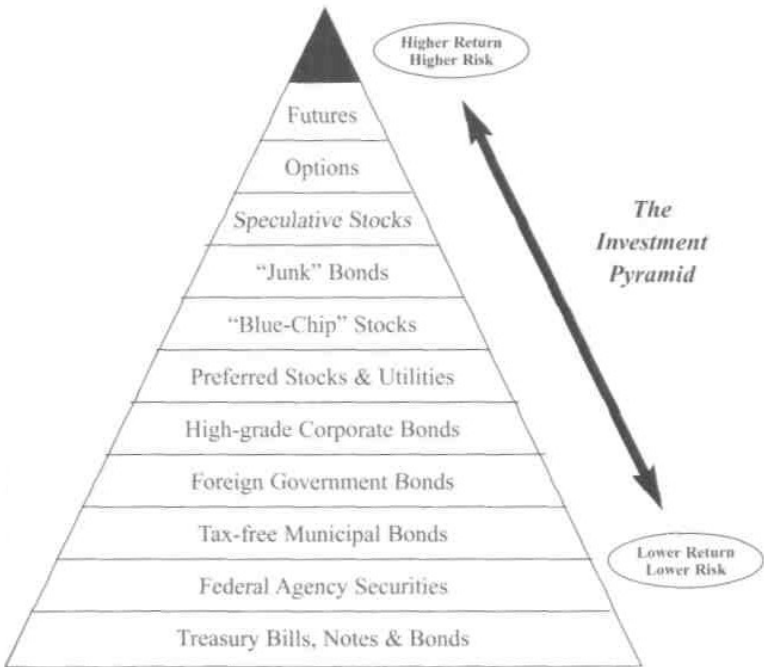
Higher Return
Higher Risk

Futures

Options

Speculative Stocks

"Junk" Bonds

"Blue-Chip" Stocks

Preferred Stocks & Utilities

High-grade Corporate Bonds

Foreign Government Bonds

Tax-free Municipal Bonds

Federal Agency Securities

Treasury Bills, Notes & Bonds

The Investment Pyramid

Lower Return
Lower Risk